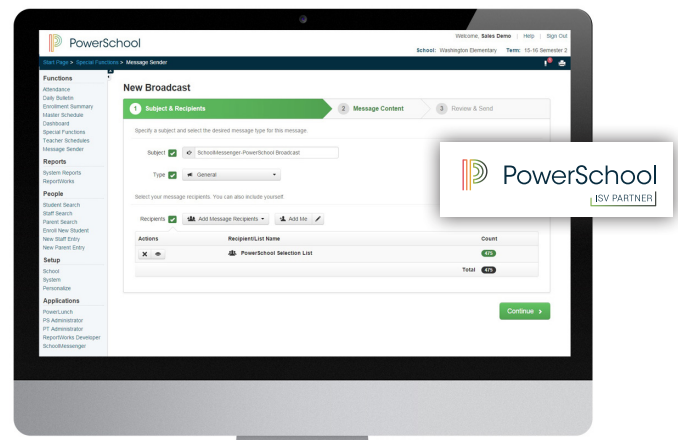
PowerSchool

Welcome, Sales Demo | Help | Sign Out

School: Washington Elementary Term: 15-16 Semester 2

Start Page > Special Functions > Message Sender

Functions
Attendance
Daily Bulletin
Enrollment Summary
Master Schedule
Dashboard
Special Functions
Teacher Schedules
Message Sender

Reports
System Reports
ReportWorks

People
Student Search
Staff Search
Parent Search
Enroll New Student
New Staff Entry
New Parent Entry

Setup
School
System
Personalize

Applications
PowerLunch
PS Administrator
PT Administrator
ReportWorks Developer
SchoolMessenger

New Broadcast

1 Subject & Recipients
2 Message Content
3 Review & Send

Specify a subject and select the desired message type for this message.

Subject SchoolMessenger-PowerSchool Broadcast

Type General

Select your message recipients. You can also include yourself.

Recipients Add Message Recipients Add Me

| Actions | Recipient/List Name | Count |
|---|---|---|
| | PowerSchool Selection List | 475 |
| | Total | 475 |

Continue

PowerSchool
ISV PARTNER